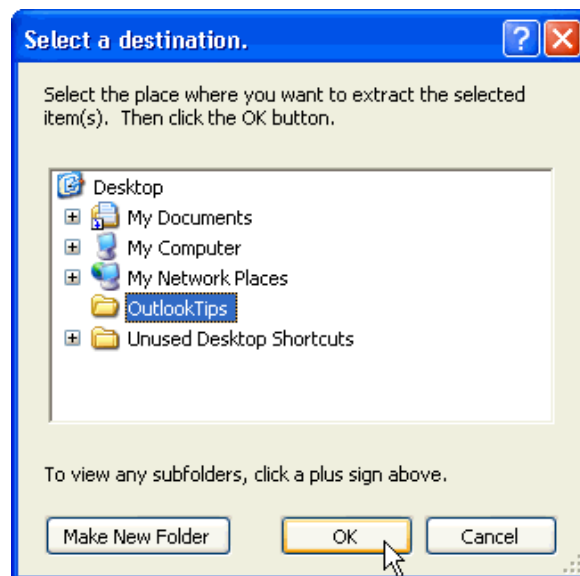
Select a destination.

Select the place where you want to extract the selected item(s). Then click the OK button.

Desktop
My Documents
My Computer
My Network Places
OutlookTips
Unused Desktop Shortcuts

To view any subfolders, click a plus sign above.

Make New Folder
OK
Cancel